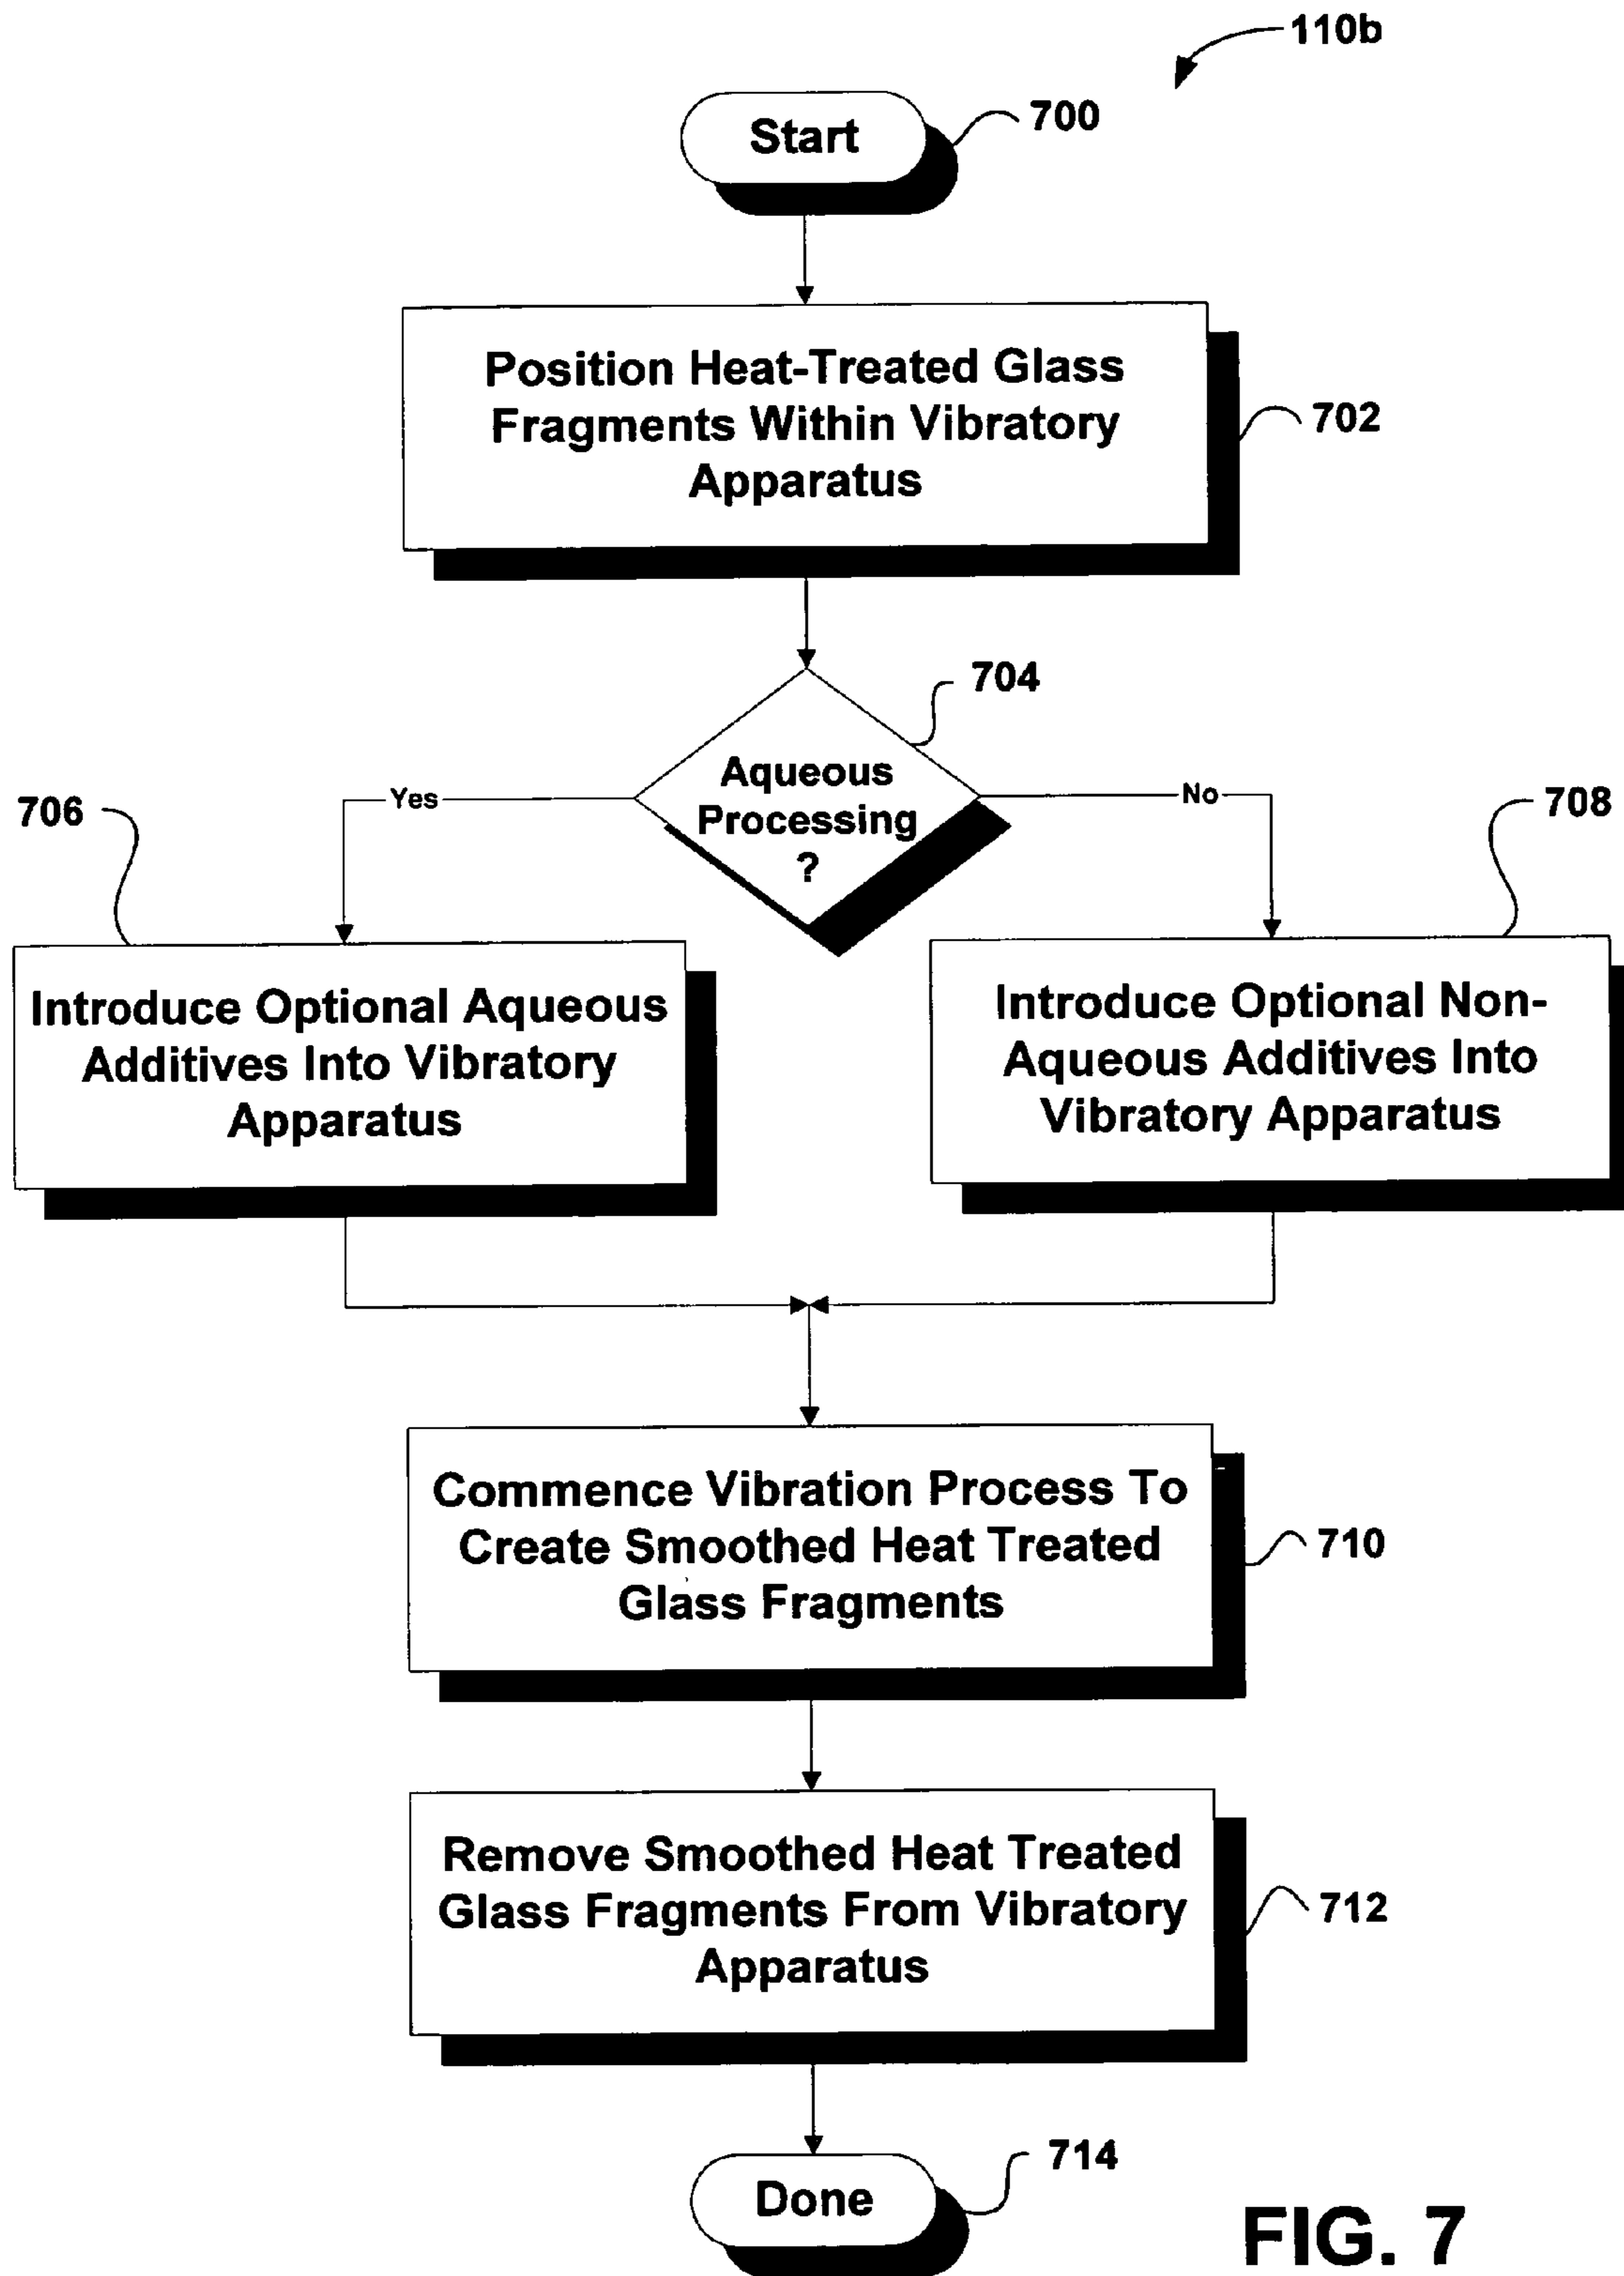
110b

Start

700

Position Heat-Treated Glass Fragments Within Vibratory Apparatus

702

704

Aqueous Processing ?

Yes

No

706

708

Introduce Optional Aqueous Additives Into Vibratory Apparatus

Introduce Optional Non-Aqueous Additives Into Vibratory Apparatus

Commence Vibration Process To Create Smoothed Heat Treated Glass Fragments

710

Remove Smoothed Heat Treated Glass Fragments From Vibratory Apparatus

712

Done

714

FIG. 7